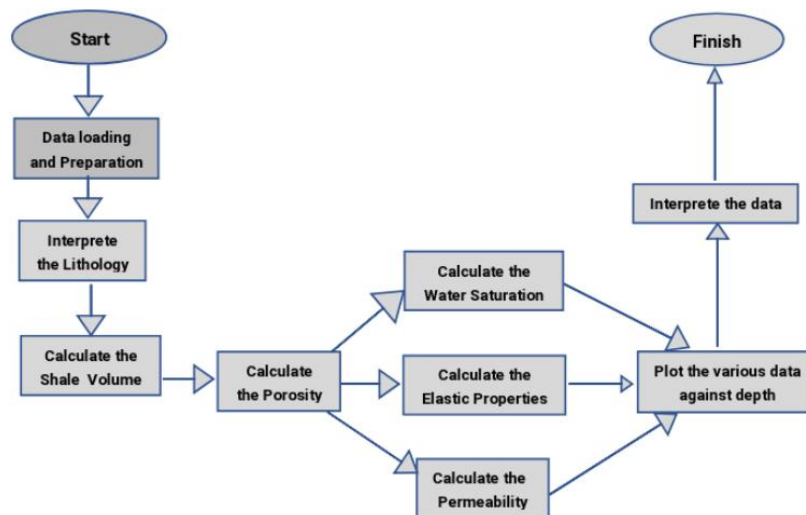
Start

Data loading and Preparation

Interprete the Lithology

Calculate the Shale Volume

Calculate the Porosity

Calculate the Water Saturation

Calculate the Elastic Properties

Calculate the Permeability

Plot the various data against depth

Interprete the data

Finish